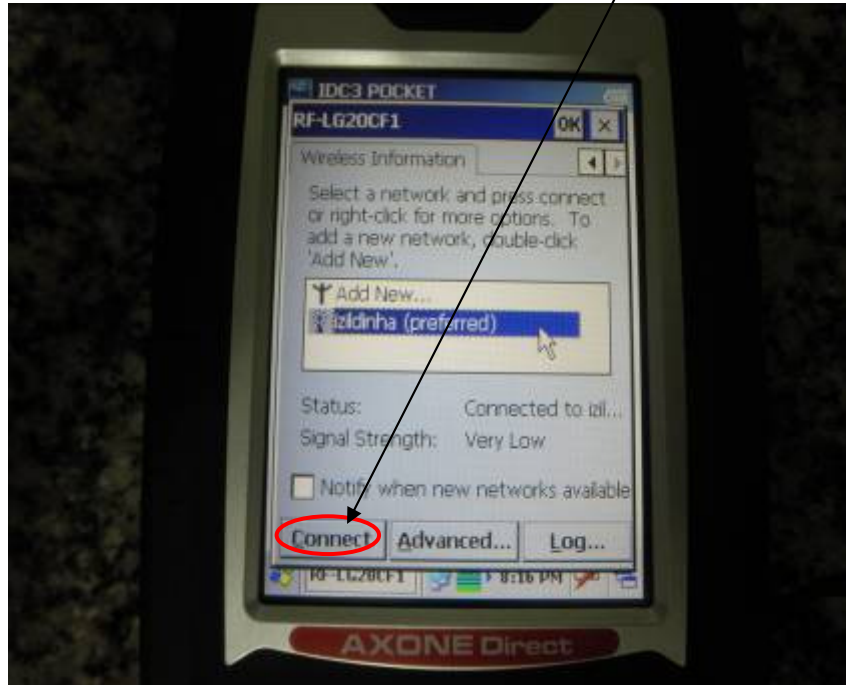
IDC3 POCKET

RF-LG20CF1 OK ×

Wireless Information

Select a network and press connect or right-click for more options. To add a new network, double-click 'Add New'.

Add New...
izildinha (preferred)

Status: Connected to izil...
Signal Strength: Very Low

Notify when new networks available

Connect Advanced... Log...

RF-LG20CF1 8:16 PM

AXONE Direct